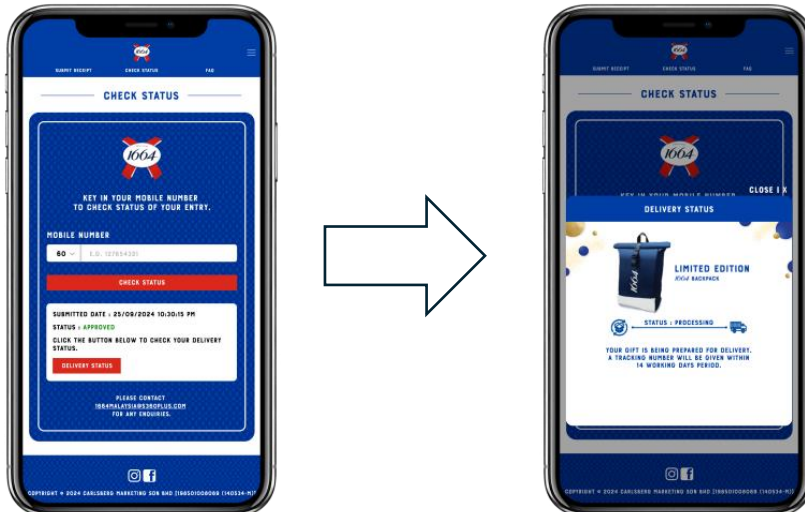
1664

SUBMIT RECEIPT CHECK STATUS FAQ

CHECK STATUS

1664

KEY IN YOUR MOBILE NUMBER TO CHECK STATUS OF YOUR ENTRY.

MOBILE NUMBER

60 E.G. 12765432

CHECK STATUS

SUBMITTED DATE : 25/09/2024 10:30:15 PM

STATUS : APPROVED

CLICK THE BUTTON BELOW TO CHECK YOUR DELIVERY STATUS.

DELIVERY STATUS

PLEASE CONTACT
1664MALAYSIA@SBOPLUS.COM
FOR ANY ENQUIRIES.

COPYRIGHT © 2024 CARLSBERG MARKETING SDN BHD (196501000806 (140534-M))

1664

SUBMIT RECEIPT CHECK STATUS FAQ

CHECK STATUS

1664

KEY IN YOUR MOBILE NUMBER

CLOSE | X

DELIVERY STATUS

LIMITED EDITION
1664 BACKPACK

STATUS : PROCESSING

YOUR GIFT IS BEING PREPARED FOR DELIVERY. A TRACKING NUMBER WILL BE GIVEN WITHIN 14 WORKING DAYS PERIOD.

COPYRIGHT © 2024 CARLSBERG MARKETING SDN BHD (196501000806 (140534-M))